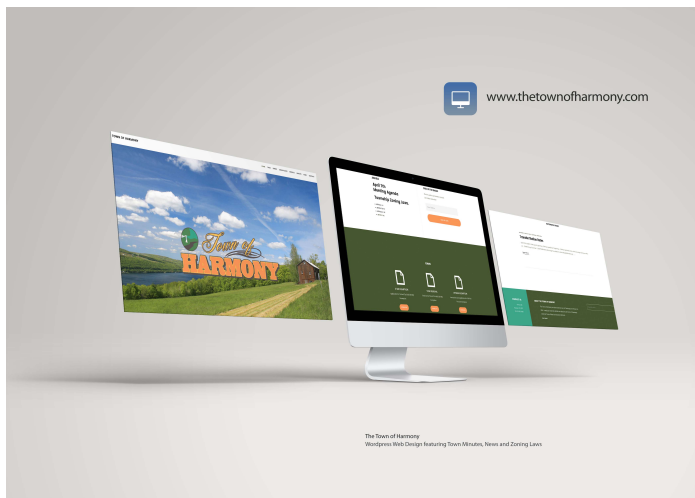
www.thetownofharmony.com

TOWN OF HARMONY

Town of HARMONY

April 7th Meeting Agenda

Township Zoning Laws

Files

The Town of Harmony
Wordpress Web Design featuring Town Minutes, News and Zoning Laws